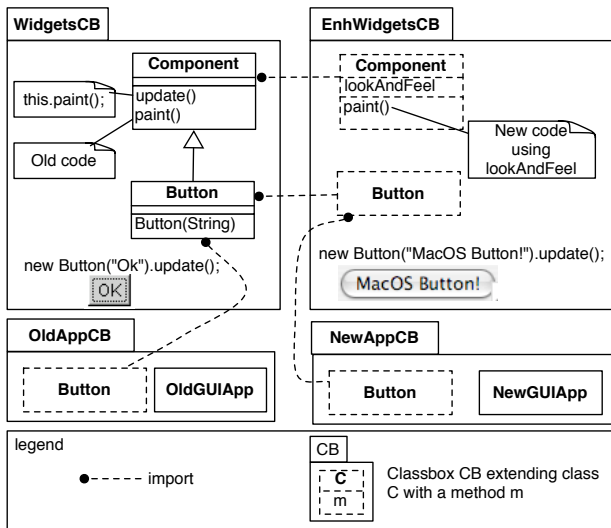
WidgetsCB

Component

this.paint();

update()
paint()

Old code

Button

Button(String)

new Button("Ok").update();

OK

EnhWidgetsCB

Component
lookAndFeel

paint()

New code using lookAndFeel

Button

new Button("MacOS Button!").update();

MacOS Button!

OldAppCB

Button

OldGUIApp

NewAppCB

Button

NewGUIApp

legend

import

CB

C

m

Classbox CB extending class C with a method m